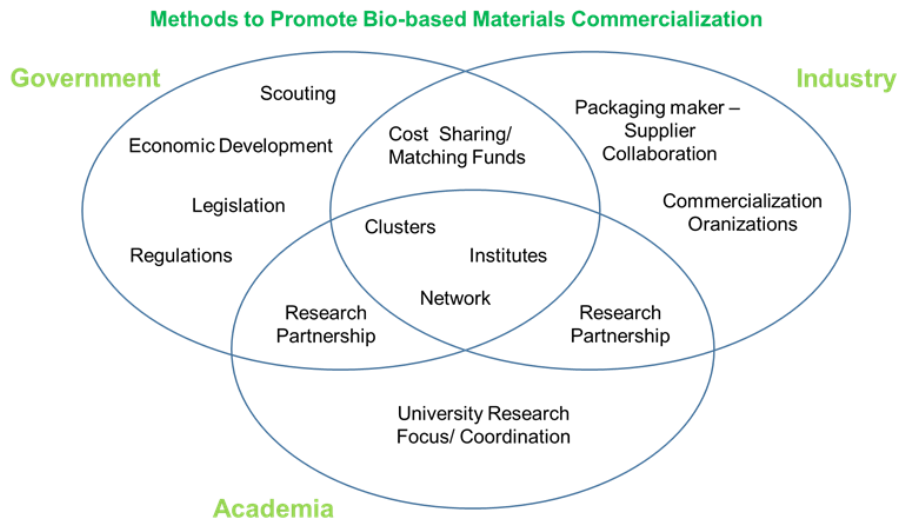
Methods to Promote Bio-based Materials Commercialization

Government

Industry

Scouting

Economic Development

Legislation

Regulations

Cost Sharing/ Matching Funds

Packaging maker – Supplier Collaboration

Commercialization Oranizations

Clusters

Institutes

Network

Research Partnership

Research Partnership

University Research Focus/ Coordination

Academia